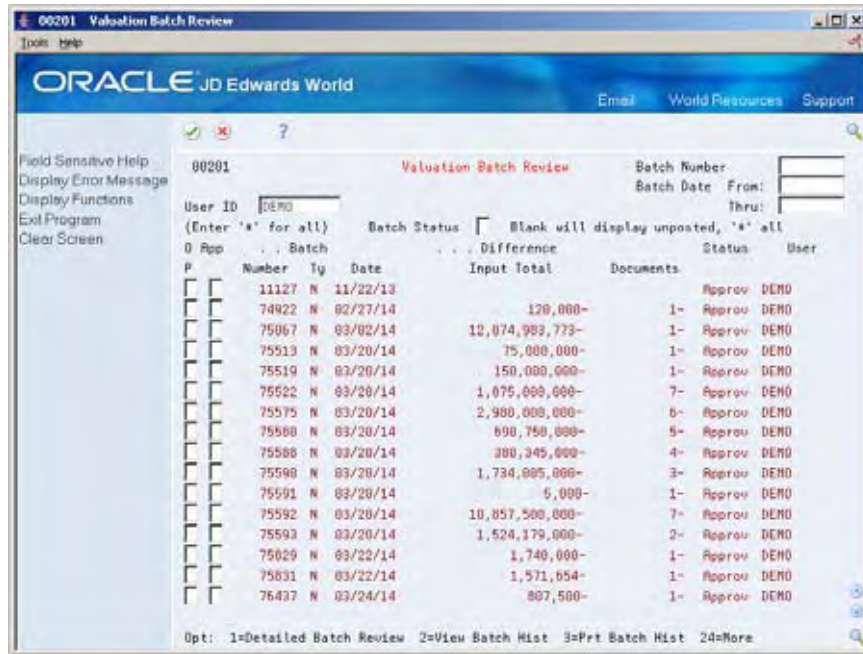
00201 Valuation Batch Review

Tools Help

ORACLE JD Edwards World

Email World Resources Support

Field Sensitive Help
Display Error Message
Display Functions
Exit Program
Clear Screen

00201 Valuation Batch Review Batch Number
Batch Date From:
Thru:
User ID DEMO
(Enter '*' for all) Batch Status Blank will display unposted, '*' all

| O P | App | . . Batch Number | Ty | Date | . . . Difference Input Total | Documents | Status | User |
|---|---|---|---|---|---|---|---|---|
| | | 11127 | N | 11/22/13 | | | Approv | DEMO |
| | | 74922 | N | 02/27/14 | 120,000- | 1- | Approv | DEMO |
| | | 75067 | N | 03/02/14 | 12,074,983,773- | 1- | Approv | DEMO |
| | | 75513 | N | 03/20/14 | 75,000,000- | 1- | Approv | DEMO |
| | | 75519 | N | 03/20/14 | 150,000,000- | 1- | Approv | DEMO |
| | | 75522 | N | 03/20/14 | 1,075,000,000- | 7- | Approv | DEMO |
| | | 75575 | N | 03/20/14 | 2,980,000,000- | 6- | Approv | DEMO |
| | | 75580 | N | 03/20/14 | 690,750,000- | 5- | Approv | DEMO |
| | | 75588 | N | 03/20/14 | 380,345,000- | 4- | Approv | DEMO |
| | | 75590 | N | 03/20/14 | 1,734,805,000- | 3- | Approv | DEMO |
| | | 75591 | N | 03/20/14 | 5,000- | 1- | Approv | DEMO |
| | | 75592 | N | 03/20/14 | 10,857,500,000- | 7- | Approv | DEMO |
| | | 75593 | N | 03/20/14 | 1,524,179,000- | 2- | Approv | DEMO |
| | | 75829 | N | 03/22/14 | 1,740,000- | 1- | Approv | DEMO |
| | | 75831 | N | 03/22/14 | 1,571,654- | 1- | Approv | DEMO |
| | | 76437 | N | 03/24/14 | 807,500- | 1- | Approv | DEMO |

Opt: 1=Detailed Batch Review 2=View Batch Hist 3=Prt Batch Hist 24=More